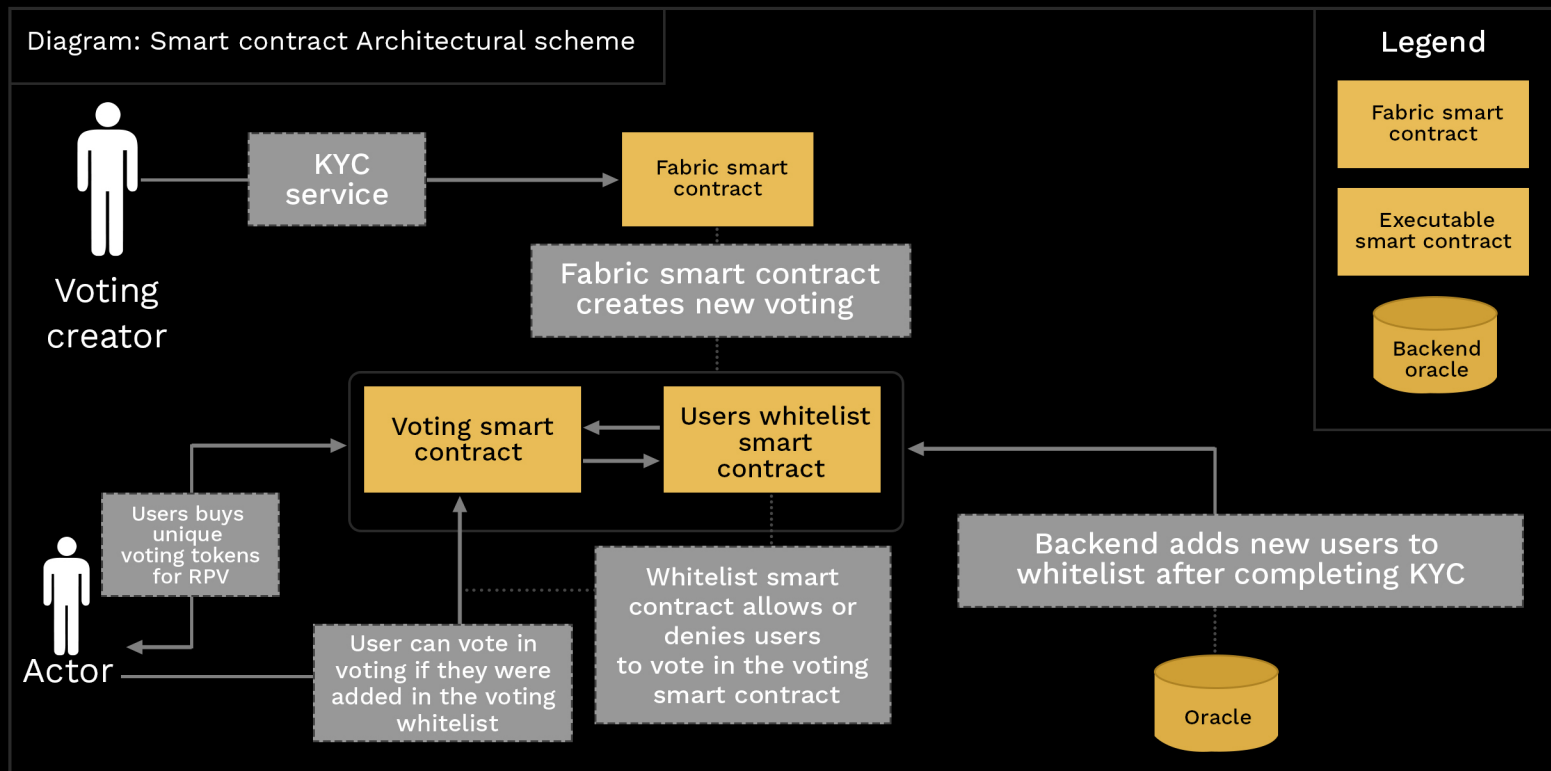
Diagram: Smart contract Architectural scheme

Legend

Fabric smart contract

Executable smart contract

Backend oracle

Voting creator

KYC service

Fabric smart contract

Fabric smart contract creates new voting

Voting smart contract

Users whitelist smart contract

Users buys unique voting tokens for RPV

Actor

User can vote in voting if they were added in the voting whitelist

Whitelist smart contract allows or denies users to vote in the voting smart contract

Backend adds new users to whitelist after completing KYC

Oracle